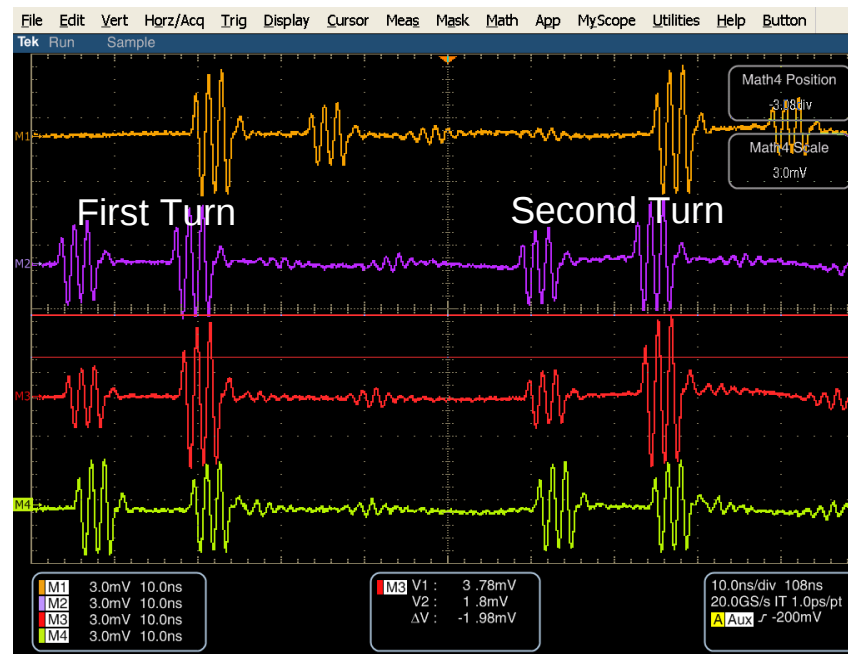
File Edit Vert Horz/Acq Trig Display Cursor Meas Mask Math App MyScope Utilities Help Button

Tek Run Sample

Math4 Position
-3.18div

Math4 Scale
3.0mV

M1

First Turn

Second Turn

M2

M3

M4

| M1 | 3.0mV | 10.0ns |
|---|---|---|
| M2 | 3.0mV | 10.0ns |
| M3 | 3.0mV | 10.0ns |
| M4 | 3.0mV | 10.0ns |

M3 V1 : 3.78mV
V2 : 1.8mV
ΔV : -1.98mV

10.0ns/div 108ns
20.0GS/s IT 1.0ps/pt
A Aux ∫ -200mV